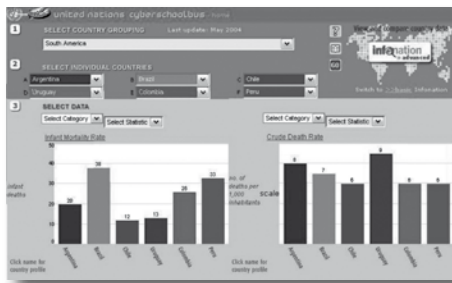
united nations cyberschoolbus home

1 SELECT COUNTRY GROUPING Last update: May 2004

South America

2 SELECT INDIVIDUAL COUNTRIES

A Argentina

B Brazil

C Chile

D Uruguay

E Colombia

F Peru

infonation advanced

GO

3 SELECT DATA

Select Category

Select Statistic

Infant Mortality Rate

infant deaths

20

38

12

13

26

33

Argentina

Brazil

Chile

Uruguay

Colombia

Peru

Click name for country profile

no. of deaths per 1,000 inhabitants

scale

Select Category

Select Statistic

Crude Death Rate

8

7

6

9

6

6

Argentina

Brazil

Chile

Uruguay

Colombia

Peru

Click name for country profile